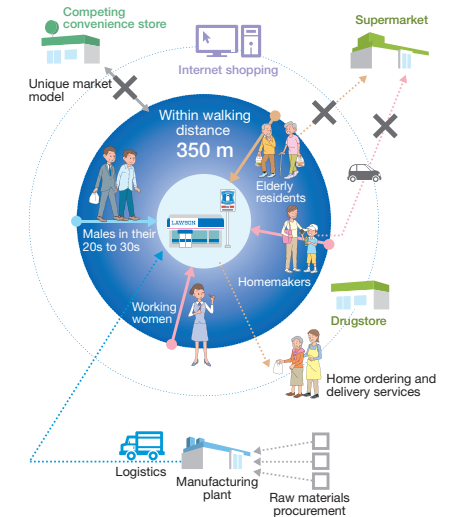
Competing convenience store

Internet shopping

Supermarket

Unique market model

Within walking distance
350 m

Elderly residents

LAWSON

Males in their 20s to 30s

Homemakers

Drugstore

Working women

Home ordering and delivery services

Logistics

Manufacturing plant

Raw materials procurement